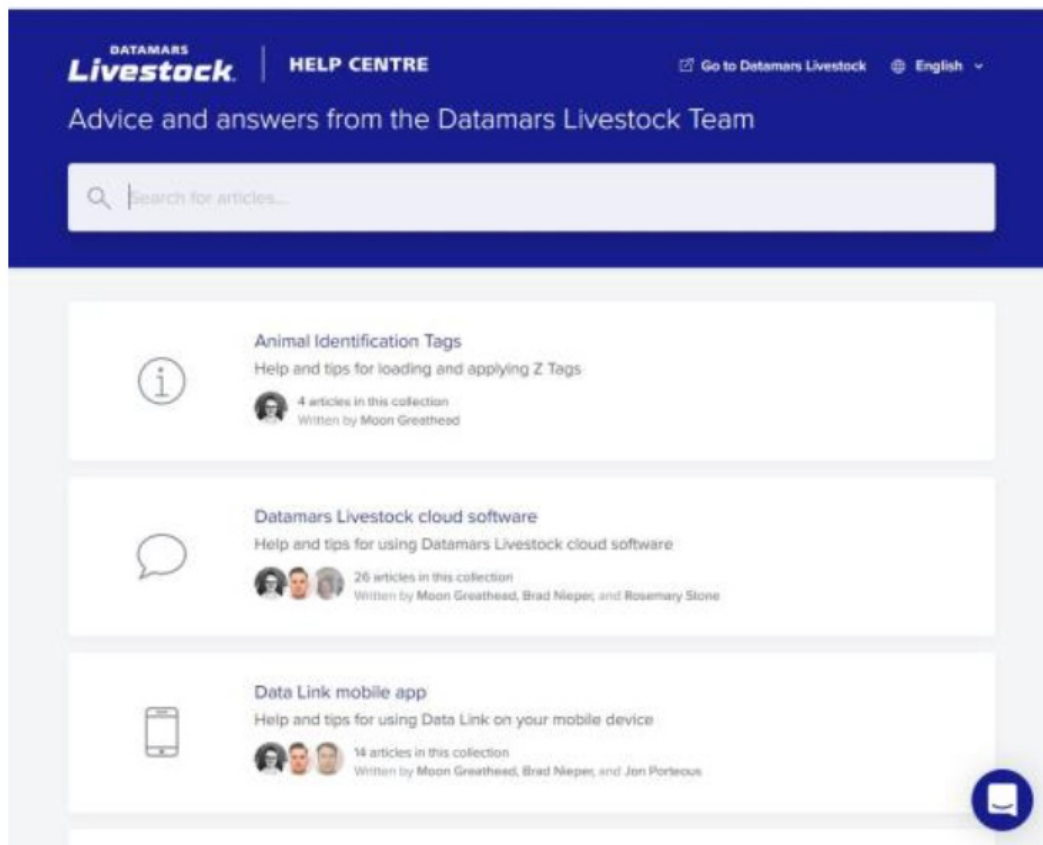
DATAMARS
Livestock

HELP CENTRE

Go to Datamars Livestock

English

Advice and answers from the Datamars Livestock Team

Search for articles...

Animal Identification Tags

Help and tips for loading and applying Z Tags

4 articles in this collection
Written by Moon Greathead

Datamars Livestock cloud software

Help and tips for using Datamars Livestock cloud software

26 articles in this collection
Written by Moon Greathead, Brad Nieper, and Rosemary Stone

Data Link mobile app

Help and tips for using Data Link on your mobile device

14 articles in this collection
Written by Moon Greathead, Brad Nieper, and Jon Porteous